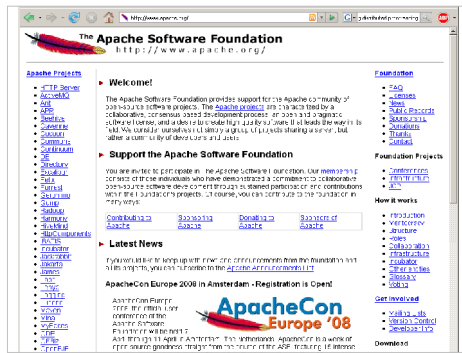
http://www.apache.org/

The Apache Software Foundation
http://www.apache.org/

Apache Projects

HTTP Server
ActiveMQ
Ant
APR
Beehive
Cayenne
Cocoon
Commons
Continuum
DB
Directory
Excalibur
Felix
Forrest
Geronimo
Gump
Hadoop
Harmony
HiveMind
HttpComponents
iBATIS
Incubator
Jackrabbit
Jakarta
James
Labs
Lenya
Logging
Lucene
Maven
MINA
MyFaces
ODE
OFBiz
OpenEJB

Welcome!

The Apache Software Foundation provides support for the Apache community of open-source software projects. The Apache projects are characterized by a collaborative, consensus based development process, an open and pragmatic software license, and a desire to create high quality software that leads the way in its field. We consider ourselves not simply a group of projects sharing a server, but rather a community of developers and users.

Support the Apache Software Foundation

You are invited to participate in The Apache Software Foundation. Our membership consists of those individuals who have demonstrated a commitment to collaborative open-source software development through sustained participation and contributions within the Foundation's projects. Of course, you can contribute to the Foundation in many ways:

| Contributing to Apache | Sponsoring Apache | Donating to Apache | Support of Apache |
|---|---|---|---|

Latest News

If you would like to keep up with news and announcements from the foundation and all its projects, you can subscribe to the Apache Announcements List.

ApacheCon Europe 2008 in Amsterdam - Registration is Open!

ApacheCon Europe 2008, the official user conference of the Apache Software Foundation will be held 7 April through 11 April in Amsterdam. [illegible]

ApacheCon Europe '08

Foundation

FAQ
Licenses
News
Public Records
Sponsorship
Donations
Thanks
Contact

Foundation Projects

Conferences
Travel Assistance
JCP

How it works

Introduction
Meritocracy
Structure
Roles
Collaboration
Infrastructure
Incubator
Other entities
Glossary
Voting

Get Involved

Mailing Lists
Version Control
Developer Info

Download